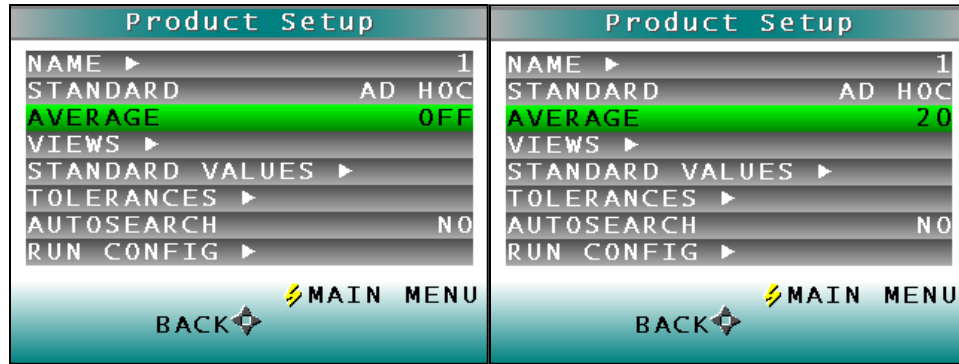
Product Setup

NAME ► 1
STANDARD AD HOC
AVERAGE OFF
VIEWS ►
STANDARD VALUES ►
TOLERANCES ►
AUTOSEARCH NO
RUN CONFIG ►

MAIN MENU
BACK

Product Setup

NAME ► 1
STANDARD AD HOC
AVERAGE 20
VIEWS ►
STANDARD VALUES ►
TOLERANCES ►
AUTOSEARCH NO
RUN CONFIG ►

MAIN MENU
BACK